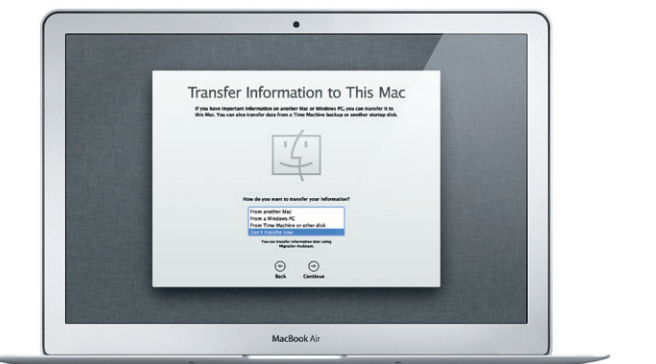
Transfer Information to This Mac

If you have important information on another Mac or Windows PC, you can transfer it to this Mac. You can also transfer data from a Time Machine backup or another startup disk.

How do you want to transfer your information?

From another Mac
From a Windows PC
From Time Machine or other disk
Don't transfer now

You can transfer information later using Migration Assistant.

Back
Continue

MacBook Air